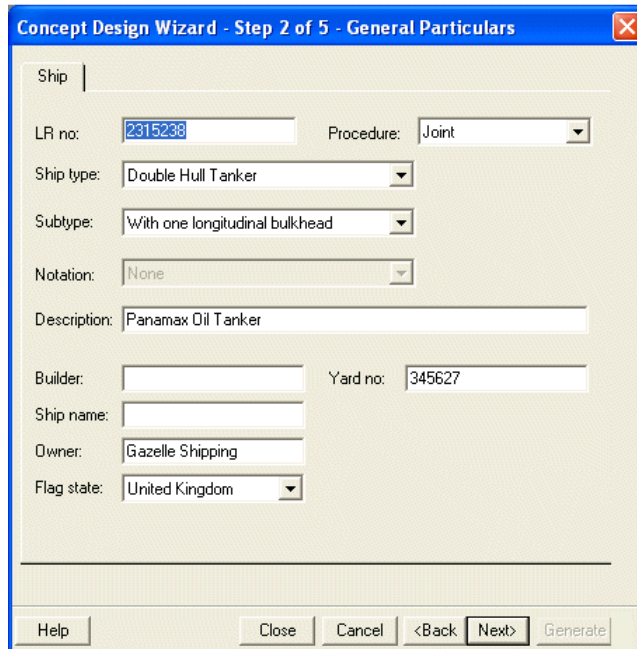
Concept Design Wizard - Step 2 of 5 - General Particulars

Ship

LR no: 2315238
Procedure: Joint

Ship type: Double Hull Tanker

Subtype: With one longitudinal bulkhead

Notation: None

Description: Panamax Oil Tanker

Builder:
Yard no: 345627

Ship name:

Owner: Gazelle Shipping

Flag state: United Kingdom

Help Close Cancel <Back Next> Generate